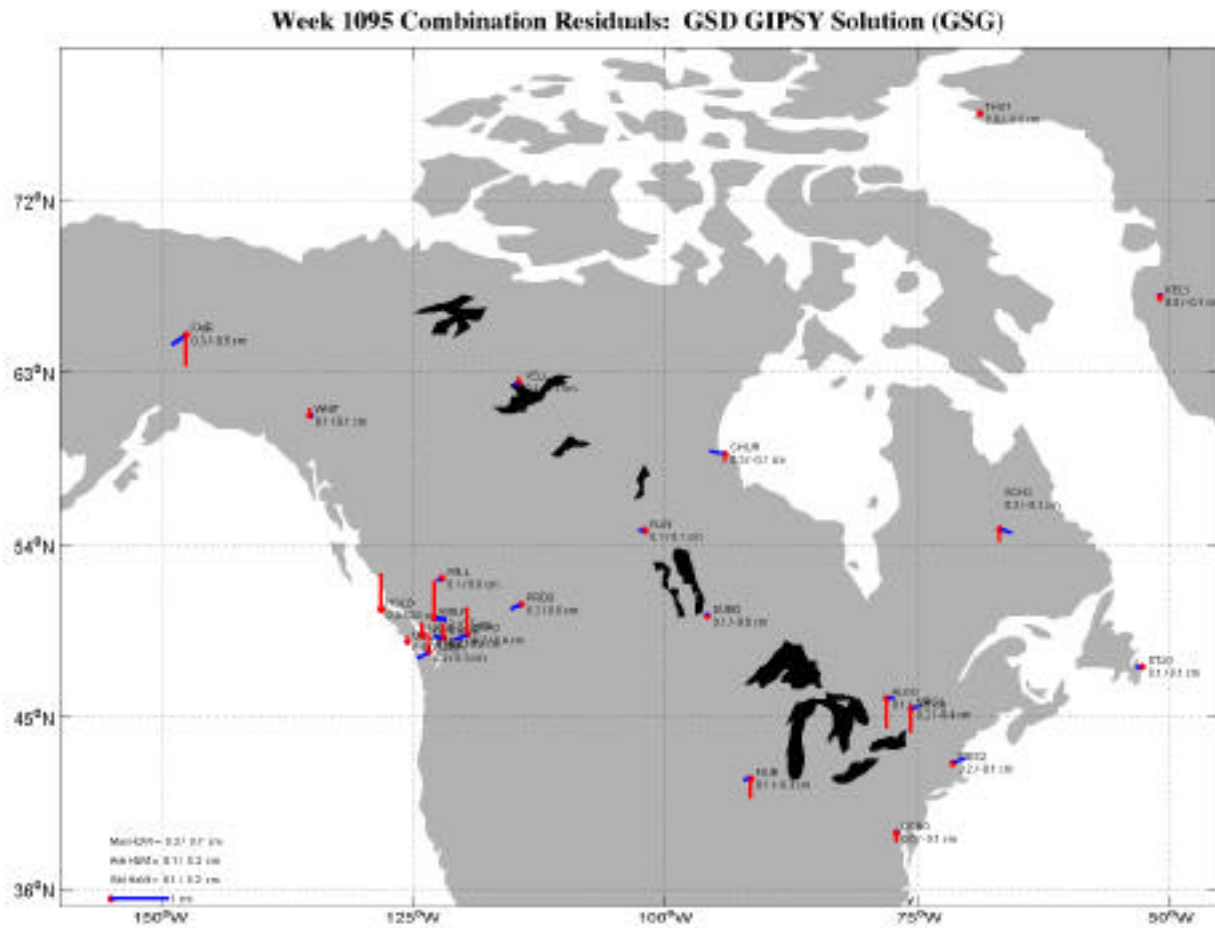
Week 1095 Combination Residuals: GSD GIPSY Solution (GSG)

72°N

63°N

54°N

45°N

36°N

150°W

125°W

100°W

75°W

50°W

THU1
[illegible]

KELY
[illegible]

DAB
0.3 / 0.5 cm

YELL
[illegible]

WHIT
0.1 / 0.1 cm

CHUR
0.3 / 0.1 cm

SCH2
0.1 / 0.1 cm

FLIN
0.1 / 0.1 cm

WILL
0.1 / 0.5 cm

HOLB
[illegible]

BRDG
0.1 / 0.0 cm

DUBO
0.1 / 0.0 cm

NRC1
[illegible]

ALGO
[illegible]

STJO
0.1 / 0.1 cm

WES2
0.2 / 0.1 cm

NLIB
0.1 / 0.3 cm

GODE
0.0 / 0.1 cm

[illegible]

Max H/V = 0.3 / 0.7 cm

Ave H/V = 0.1 / 0.2 cm

Std H/V = 0.1 / 0.2 cm

1 cm